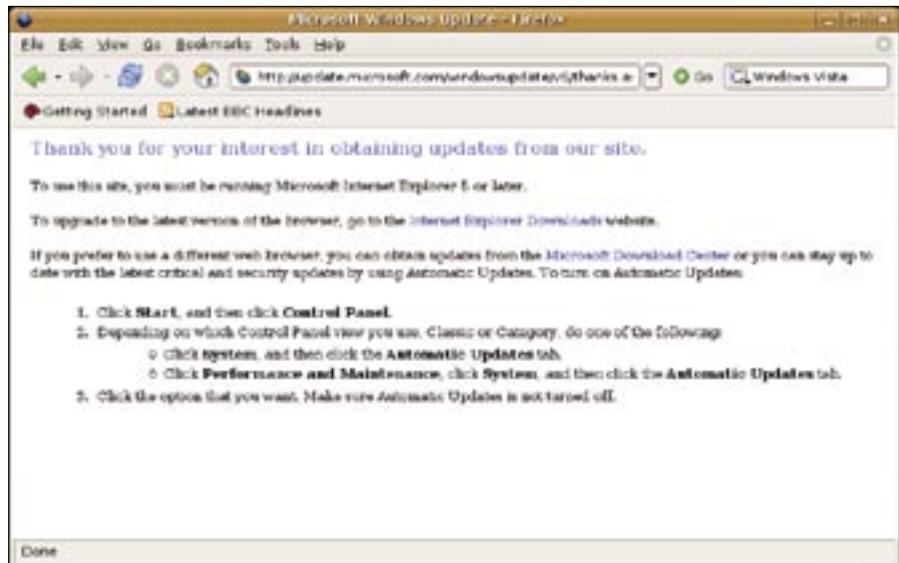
Microsoft Windows Update - Firefox

File Edit View Go Bookmarks Tools Help

http://update.microsoft.com/windowsupdate/v6/thanks.a

Go

Windows Vista

Getting Started Latest BBC Headlines

Thank you for your interest in obtaining updates from our site.

To use this site, you must be running Microsoft Internet Explorer 5 or later.

To upgrade to the latest version of the browser, go to the Internet Explorer Downloads website.

If you prefer to use a different web browser, you can obtain updates from the Microsoft Download Center or you can stay up to date with the latest critical and security updates by using Automatic Updates. To turn on Automatic Updates:

1. Click Start, and then click Control Panel.
2. Depending on which Control Panel view you use, Classic or Category, do one of the following:
   o Click System, and then click the Automatic Updates tab.
   o Click Performance and Maintenance, click System, and then click the Automatic Updates tab.
3. Click the option that you want. Make sure Automatic Updates is not turned off.

Done